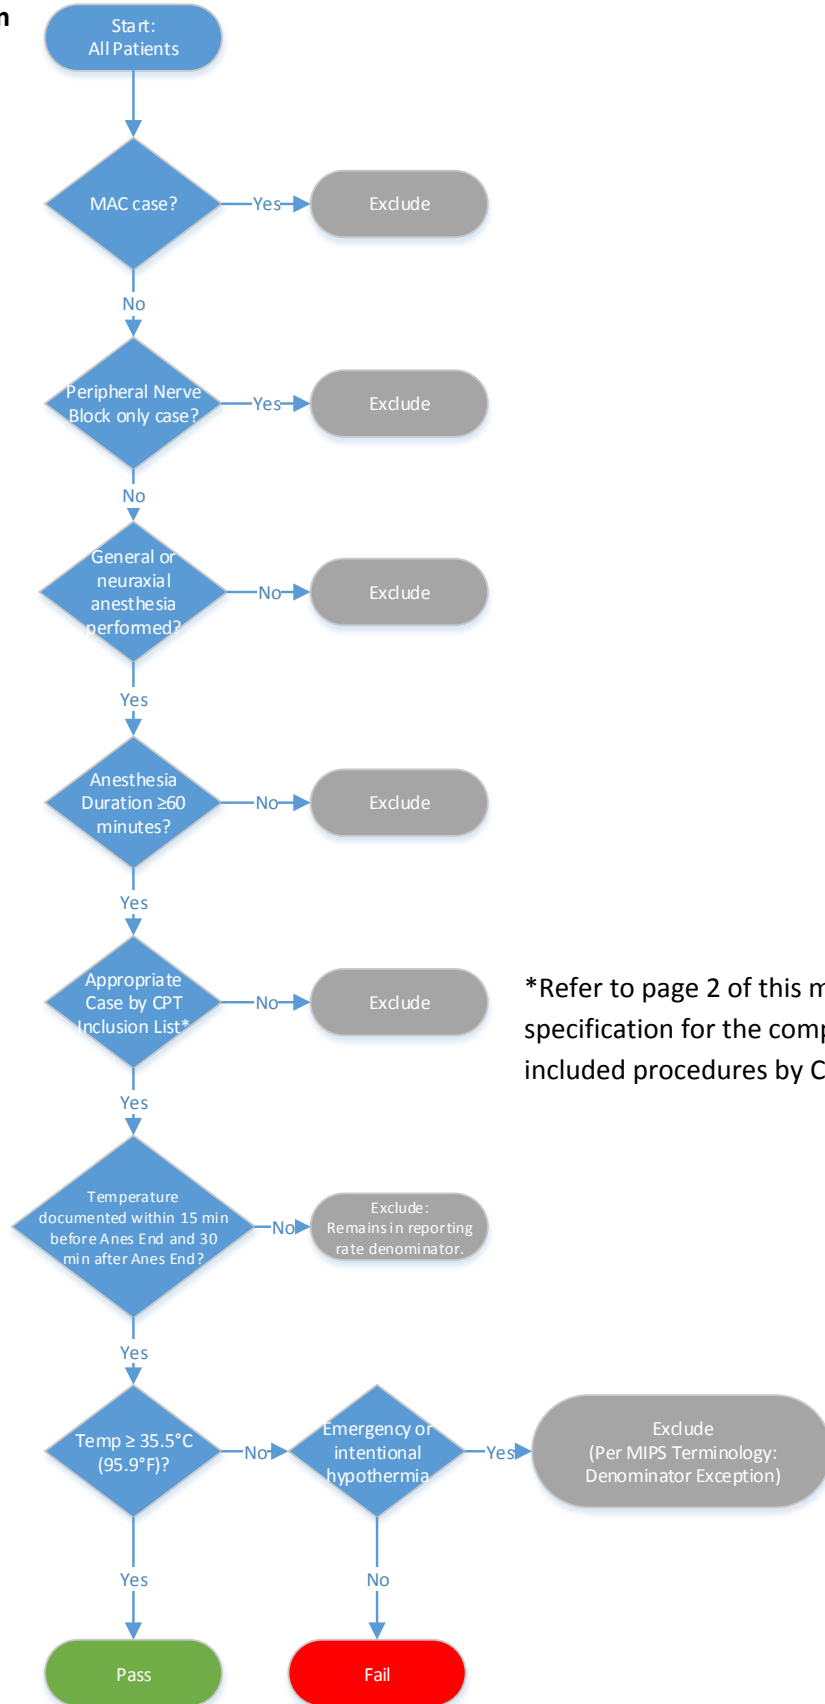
n

Start:
All Patients

MAC case?
Yes
Exclude
No

Peripheral Nerve Block only case?
Yes
Exclude
No

General or neuraxial anesthesia performed?
No
Exclude
Yes

Anesthesia Duration ≥60 minutes?
No
Exclude
Yes

Appropriate Case by CPT Inclusion List*
No
Exclude

*Refer to page 2 of this m
specification for the comp
included procedures by C

Yes

Temperature documented within 15 min before Anes End and 30 min after Anes End?
No
Exclude: Remains in reporting rate denominator.
Yes

Temp ≥ 35.5°C (95.9°F)?
No
Emergency or intentional hypothermia
Yes
Exclude
(Per MIPS Terminology: Denominator Exception)

Yes
Pass
No
Fail